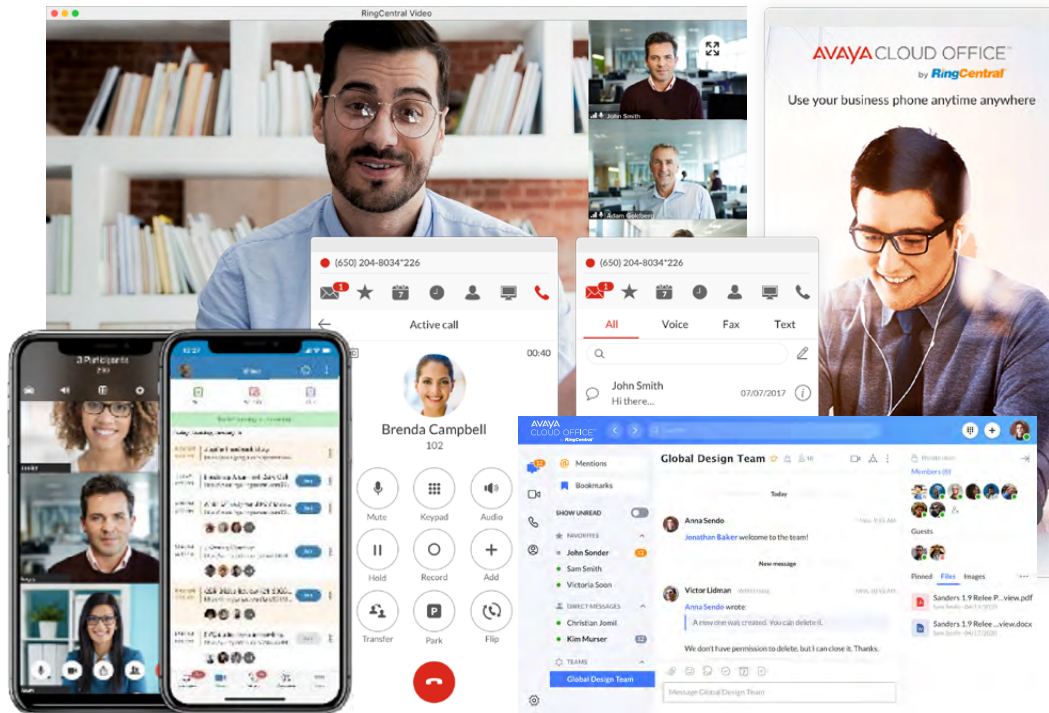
RingCentral Video

John Smith

Adam Goldberg

AVAYA CLOUD OFFICE™ by RingCentral

Use your business phone anytime anywhere

(650) 204-8034*226

Active call

00:40

Brenda Campbell

102

Mute

Keypad

Audio

Hold

Record

Add

Transfer

Park

Flip

(650) 204-8034*226

All

Voice

Fax

Text

John Smith

Hi there...

07/07/2017

3 Participants

AVAYA CLOUD OFFICE by RingCentral

Mentions

Bookmarks

SHOW UNREAD

FAVORITES

John Sonder

Sam Smith

Victoria Soon

DIRECT MESSAGES

Christian Jomil

Kim Murser

TEAMS

Global Design Team

Global Design Team

Today

Anna Sendo

Jonathan Baker welcome to the team!

New message

Victor Lidman

Anna Sendo wrote:

A new one was created. You can delete it.

We don't have permission to delete, but I can close it. Thanks.

Message Global Design Team

Members (8)

Guests

Pinned

Files

Images

Sanders 1.9 Relee P...view.pdf

Sanders 1.9 Relee P...view.docx